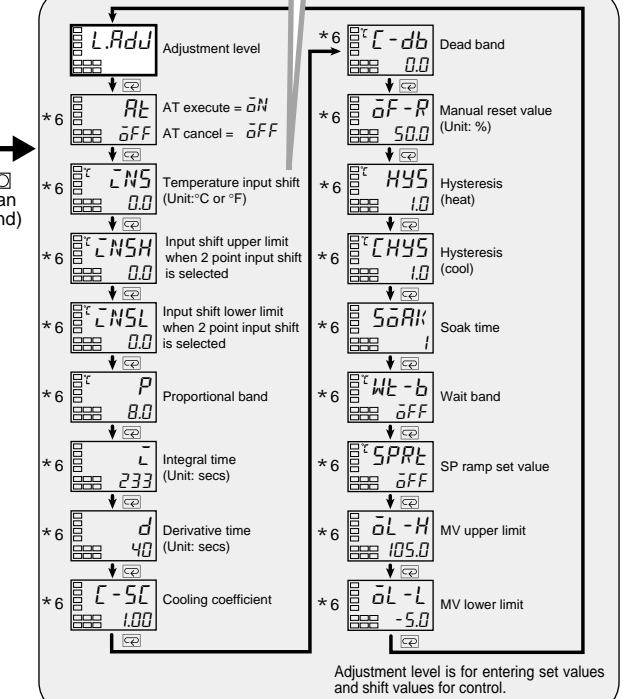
an
nd)

L.AdJ Adjustment level

*6 AT AT execute = ON
OFF AT cancel = OFF

*6 INS Temperature input shift (Unit:°C or °F)
0.0

*6 INSH Input shift upper limit when 2 point input shift is selected
0.0

*6 INSL Input shift lower limit when 2 point input shift is selected
0.0

*6 P Proportional band
8.0

*6 I Integral time (Unit: secs)
233

*6 d Derivative time (Unit: secs)
40

*6 C-SC Cooling coefficient
1.00

*6 C-db Dead band
0.0

*6 OF-R Manual reset value (Unit: %)
50.0

*6 HYS Hysteresis (heat)
1.0

*6 CHYS Hysteresis (cool)
1.0

*6 SOAK Soak time
1

*6 WT-B Wait band
OFF

*6 SPRT SP ramp set value
OFF

*6 OL-H MV upper limit
105.0

*6 OL-L MV lower limit
-5.0

Adjustment level is for entering set values and shift values for control.